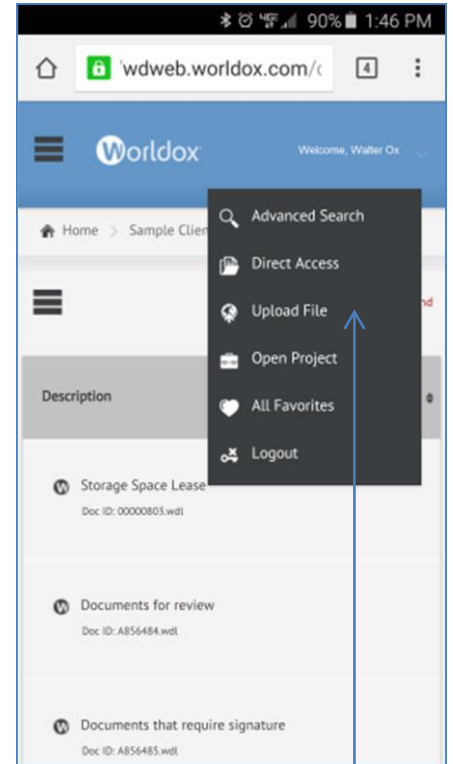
90% 1:46 PM

wdweb.worldox.com/c

4

Worldox

Welcome, Walter Ox

Home > Sample Clien

Advanced Search

Direct Access

Upload File

Open Project

All Favorites

Logout

nd

Description

Storage Space Lease
Doc ID: 00000803.wdl

Documents for review
Doc ID: A856484.wdl

Documents that require signature
Doc ID: A856485.wdl